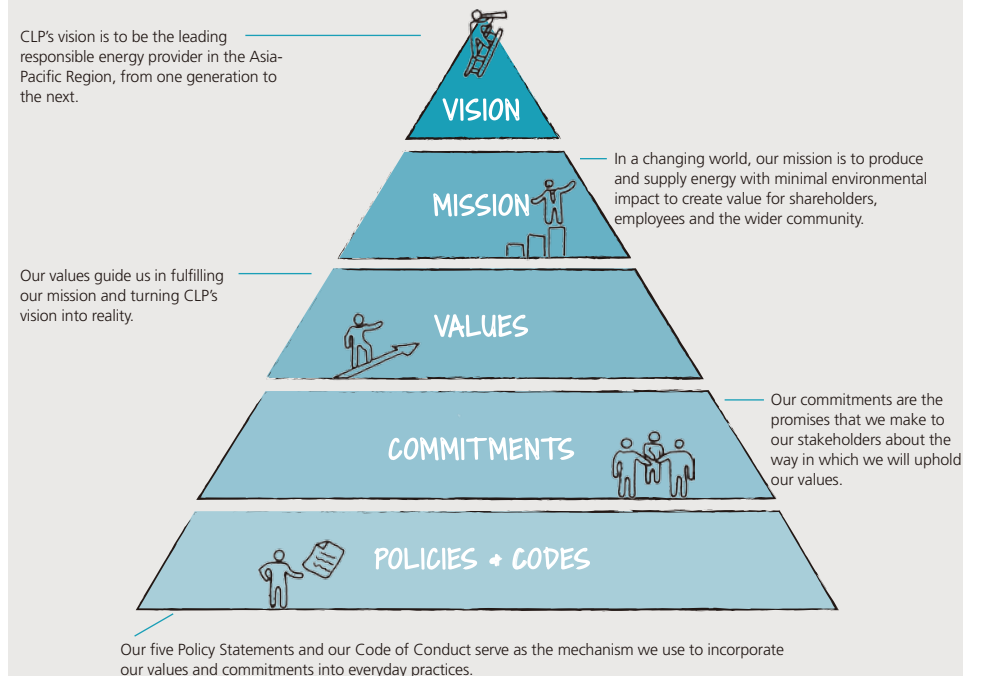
CLP's vision is to be the leading responsible energy provider in the Asia-Pacific Region, from one generation to the next.

VISION

In a changing world, our mission is to produce and supply energy with minimal environmental impact to create value for shareholders, employees and the wider community.

MISSION

Our values guide us in fulfilling our mission and turning CLP's vision into reality.

VALUES

Our commitments are the promises that we make to our stakeholders about the way in which we will uphold our values.

COMMITMENTS

POLICIES + CODES

Our five Policy Statements and our Code of Conduct serve as the mechanism we use to incorporate our values and commitments into everyday practices.